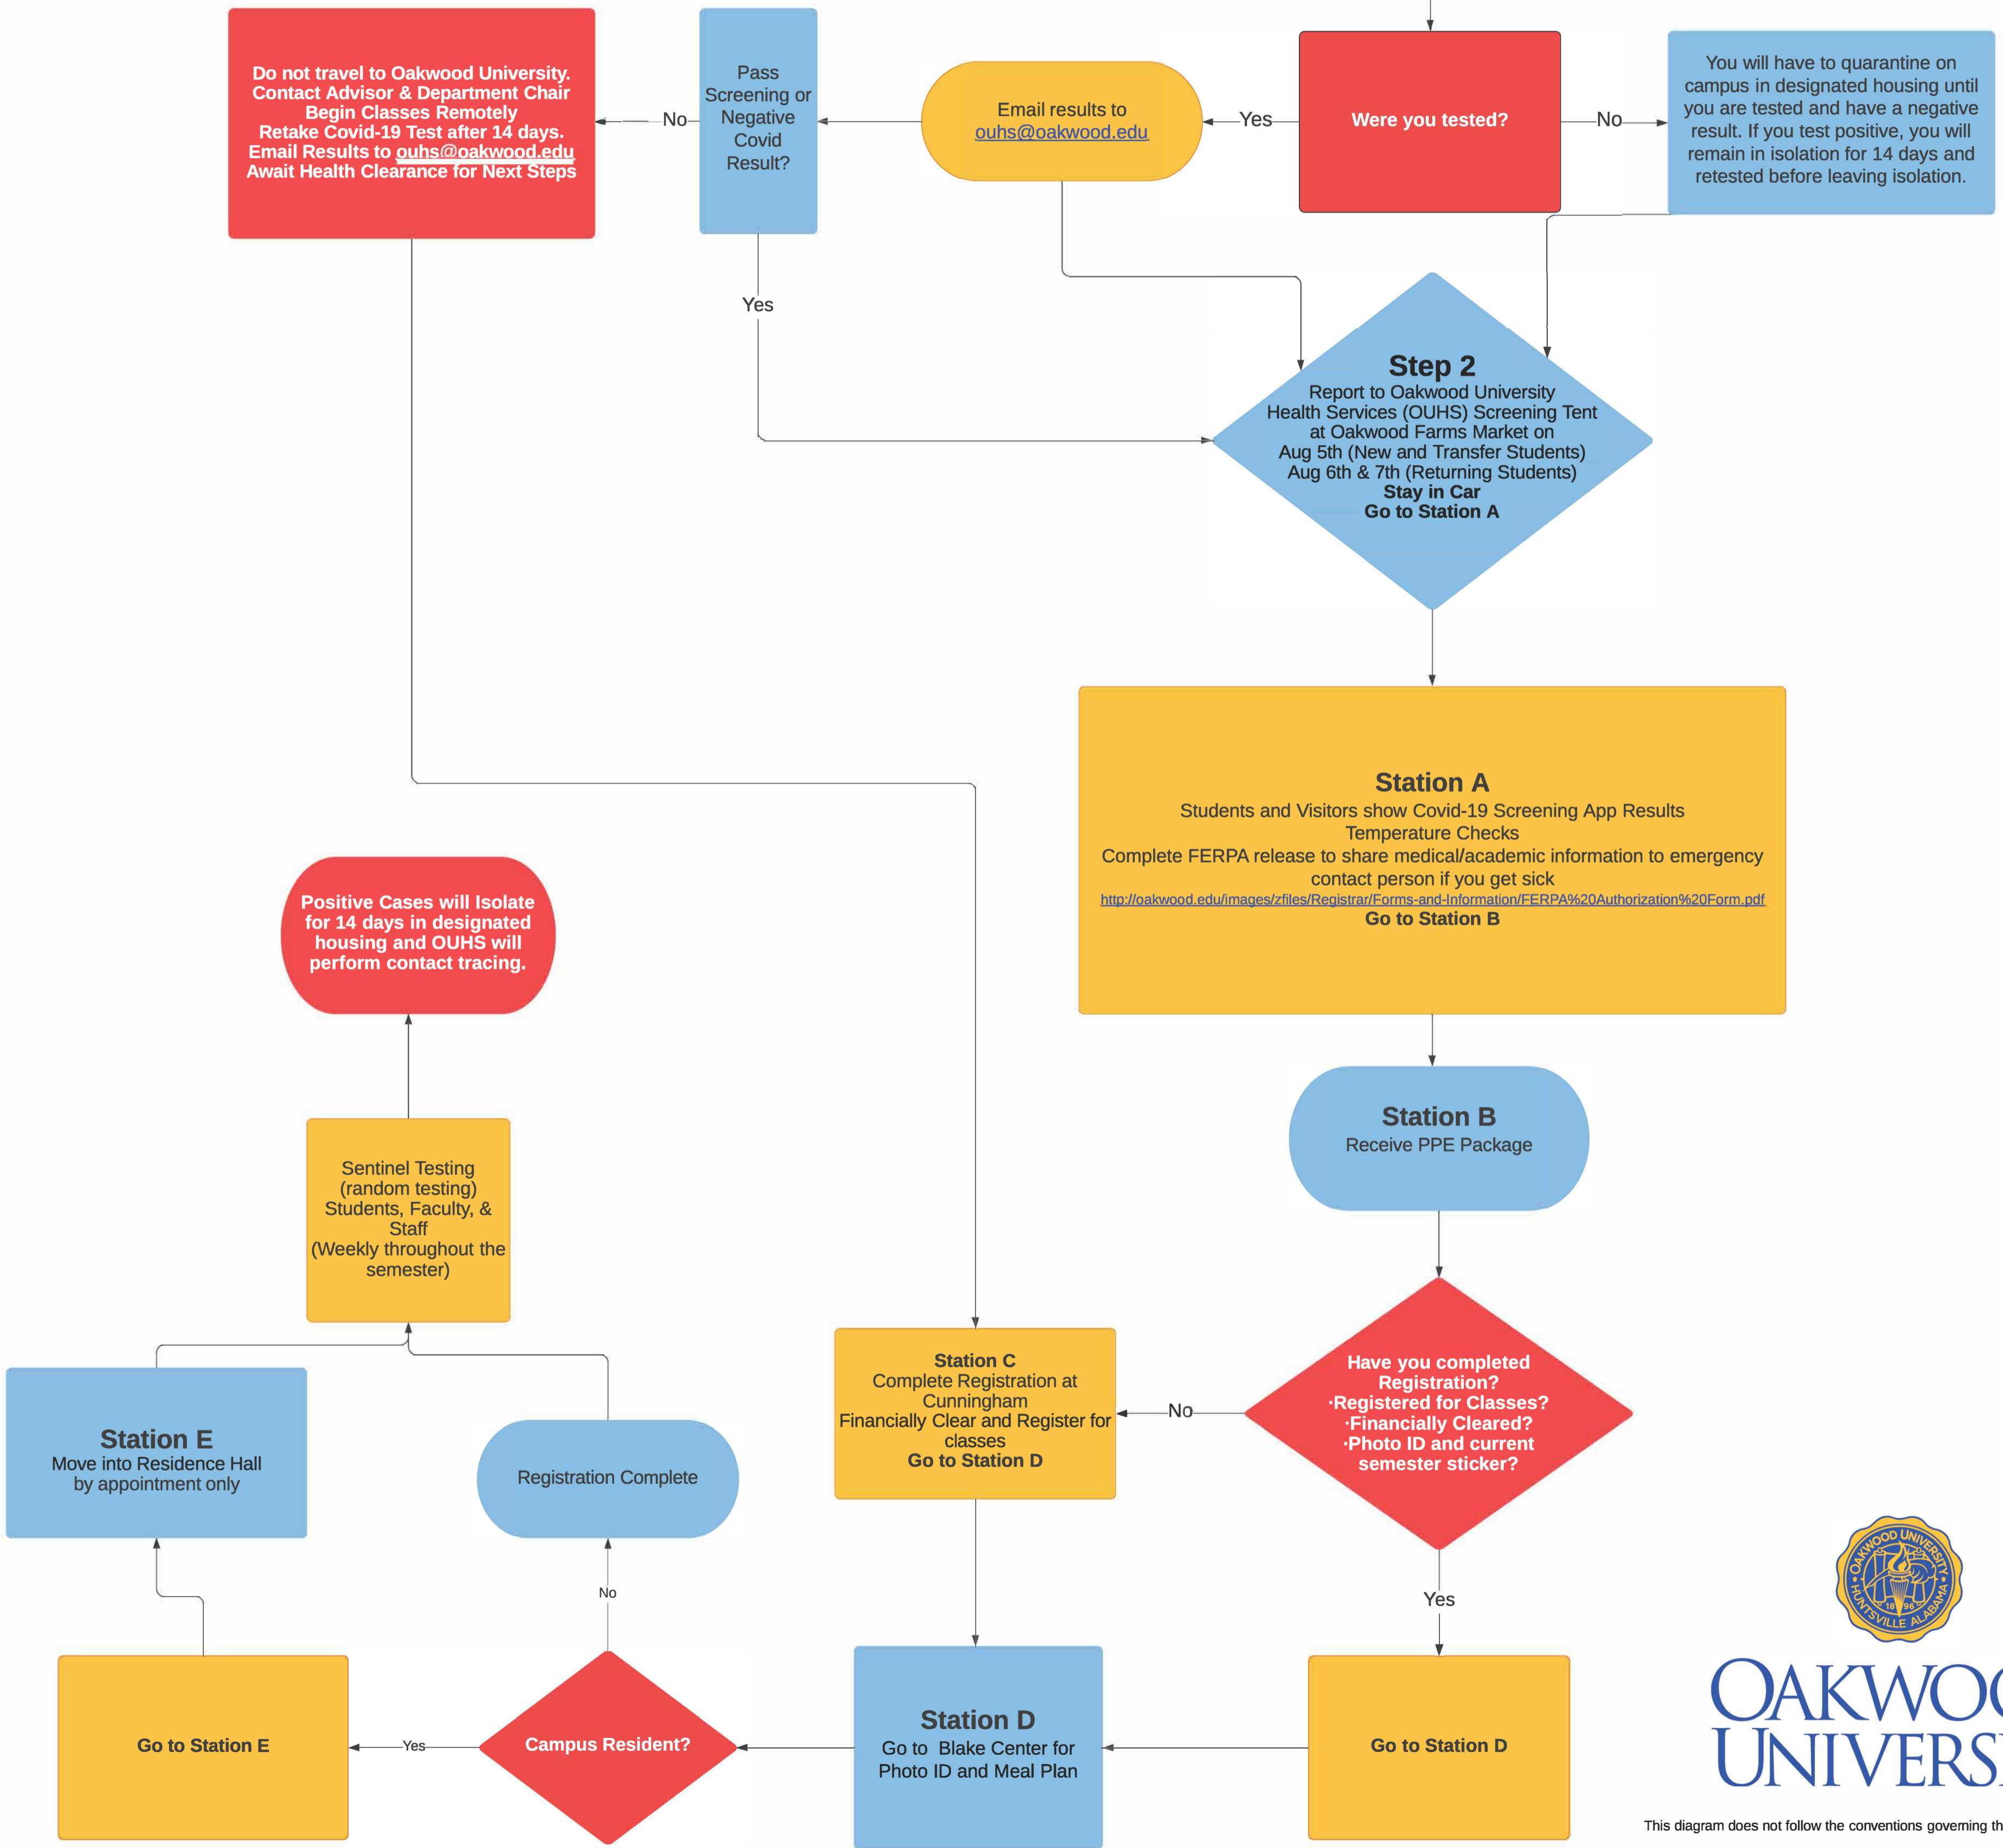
Do not travel to Oakwood University.
Contact Advisor & Department Chair
Begin Classes Remotely
Retake Covid-19 Test after 14 days.
Email Results to ouhs@oakwood.edu
Await Health Clearance for Next Steps

No

Pass Screening or Negative Covid Result?

Email results to ouhs@oakwood.edu

Yes

Were you tested?

No

You will have to quarantine on campus in designated housing until you are tested and have a negative result. If you test positive, you will remain in isolation for 14 days and retested before leaving isolation.

Yes

Step 2
Report to Oakwood University Health Services (OUHS) Screening Tent at Oakwood Farms Market on
Aug 5th (New and Transfer Students)
Aug 6th & 7th (Returning Students)
Stay in Car
Go to Station A

Station A
Students and Visitors show Covid-19 Screening App Results
Temperature Checks
Complete FERPA release to share medical/academic information to emergency contact person if you get sick
http://oakwood.edu/images/zfiles/Registrar/Forms-and-Information/FERPA%20Authorization%20Form.pdf
Go to Station B

Positive Cases will Isolate for 14 days in designated housing and OUHS will perform contact tracing.

Station B
Receive PPE Package

Sentinel Testing (random testing) Students, Faculty, & Staff (Weekly throughout the semester)

Have you completed Registration?
·Registered for Classes?
·Financially Cleared?
·Photo ID and current semester sticker?

No

Station C
Complete Registration at Cunningham
Financially Clear and Register for classes
Go to Station D

Station E
Move into Residence Hall by appointment only

Registration Complete

No

Yes

Go to Station E

Yes

Campus Resident?

Station D
Go to Blake Center for Photo ID and Meal Plan

Go to Station D

OAKWOO
UNIVERS

This diagram does not follow the conventions governing th